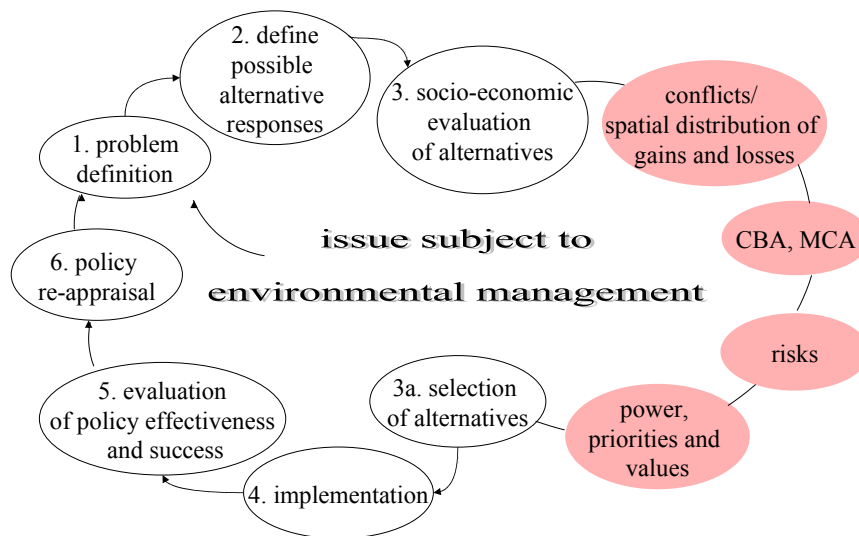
2. define possible alternative responses

3. socio-economic evaluation of alternatives

conflicts/ spatial distribution of gains and losses

1. problem definition

issue subject to environmental management

CBA, MCA

6. policy re-appraisal

risks

5. evaluation of policy effectiveness and success

3a. selection of alternatives

power, priorities and values

4. implementation